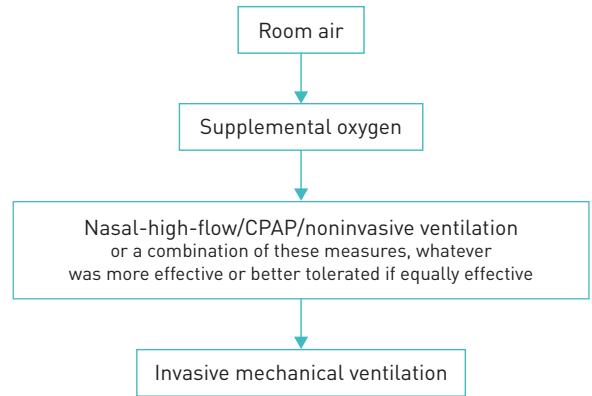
Room air

Supplemental oxygen

Nasal-high-flow/CPAP/noninvasive ventilation or a combination of these measures, whatever was more effective or better tolerated if equally effective

Invasive mechanical ventilation